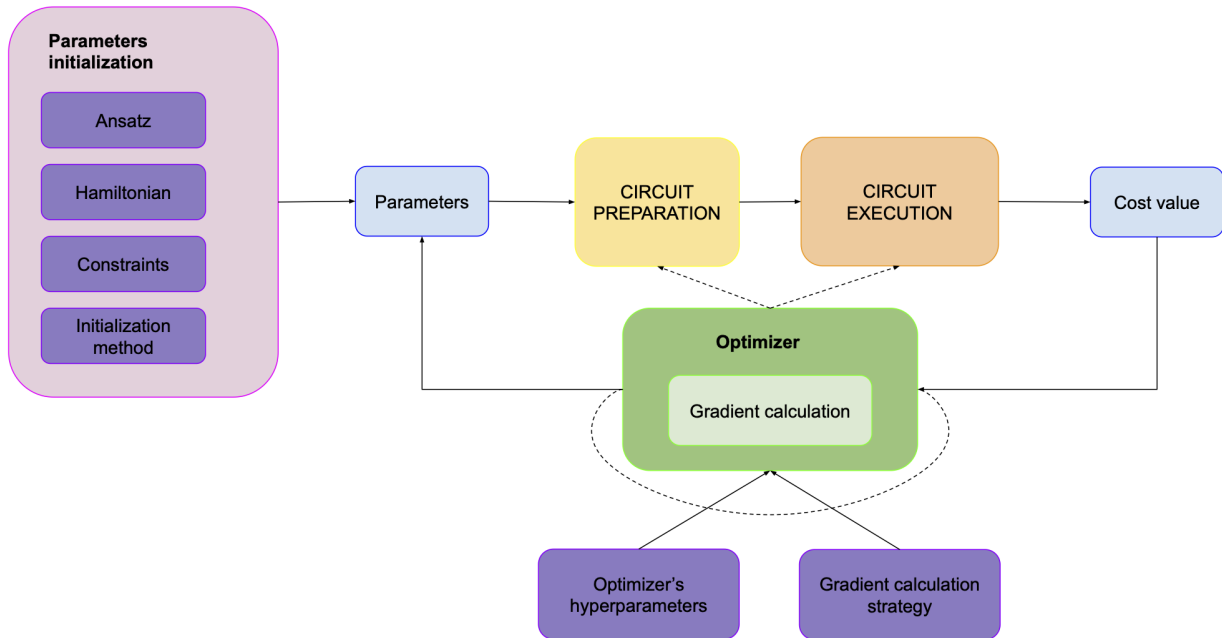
Parameters initialization

Ansatz

Hamiltonian

Constraints

Initialization method

Parameters

CIRCUIT PREPARATION

CIRCUIT EXECUTION

Cost value

Optimizer

Gradient calculation

Optimizer's hyperparameters

Gradient calculation strategy